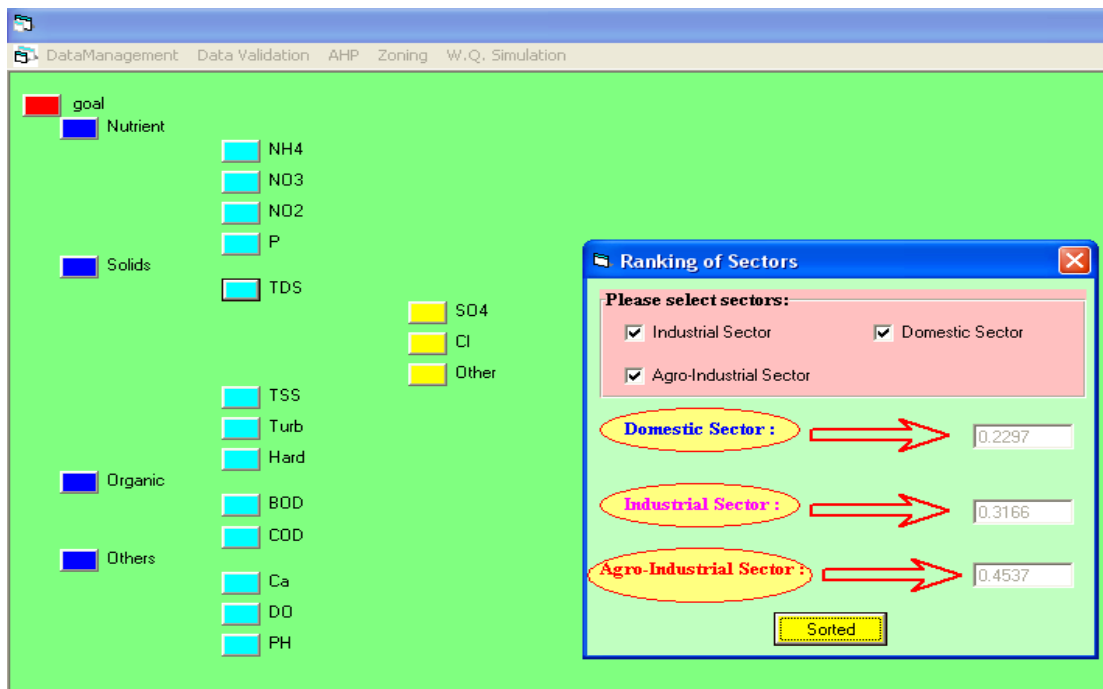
DataManagement Data Validation AHP Zoning W.Q. Simulation

goal
Nutrient
NH4
NO3
NO2
P
Solids
TDS
SO4
Cl
Other
TSS
Turb
Hard
Organic
BOD
COD
Others
Ca
DO
PH

Ranking of Sectors
Please select sectors:
Industrial Sector
Domestic Sector
Agro-Industrial Sector
Domestic Sector :
0.2297
Industrial Sector :
0.3166
Agro-Industrial Sector :
0.4537
Sorted